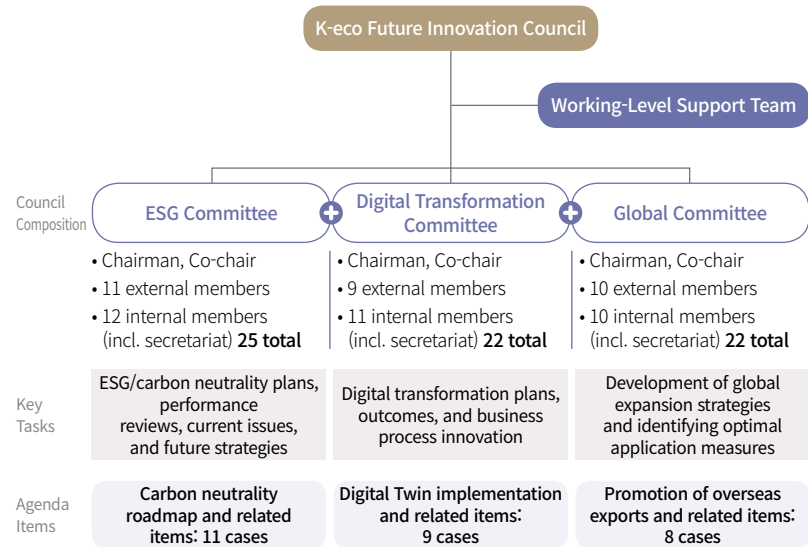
K-eco Future Innovation Council

Working-Level Support Team

Council Composition

ESG Committee

Digital Transformation Committee

Global Committee

• Chairman, Co-chair
• 11 external members
• 12 internal members (incl. secretariat) **25 total**

• Chairman, Co-chair
• 9 external members
• 11 internal members (incl. secretariat) **22 total**

• Chairman, Co-chair
• 10 external members
• 10 internal members (incl. secretariat) **22 total**

Key Tasks

ESG/carbon neutrality plans, performance reviews, current issues, and future strategies

Digital transformation plans, outcomes, and business process innovation

Development of global expansion strategies and identifying optimal application measures

Agenda Items

Carbon neutrality roadmap and related items: 11 cases

Digital Twin implementation and related items: 9 cases

Promotion of overseas exports and related items: 8 cases